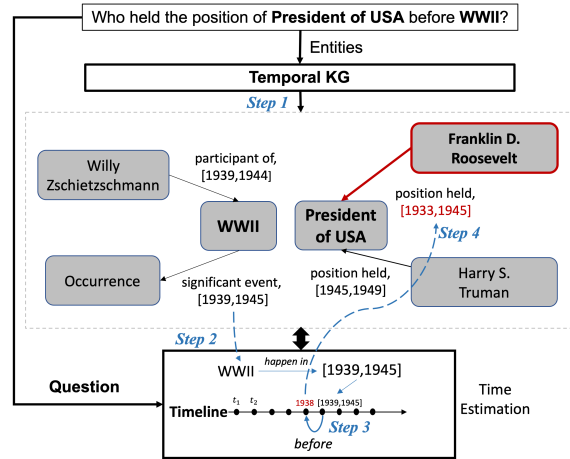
Who held the position of **President of USA** before **WWII**?

Entities

**Temporal KG**

*Step 1*

Willy Zschietzschmann

participant of, [1939,1944]

**WWII**

Occurrence

significant event, [1939,1945]

**Franklin D. Roosevelt**

position held, [1933,1945]

*Step 4*

**President of USA**

position held, [1945,1949]

Harry S. Truman

*Step 2*

**Question**

WWII

*happen in*

[1939,1945]

**Timeline**

$t_1$ $t_2$

1938 [1939,1945]

*Step 3*

*before*

Time Estimation